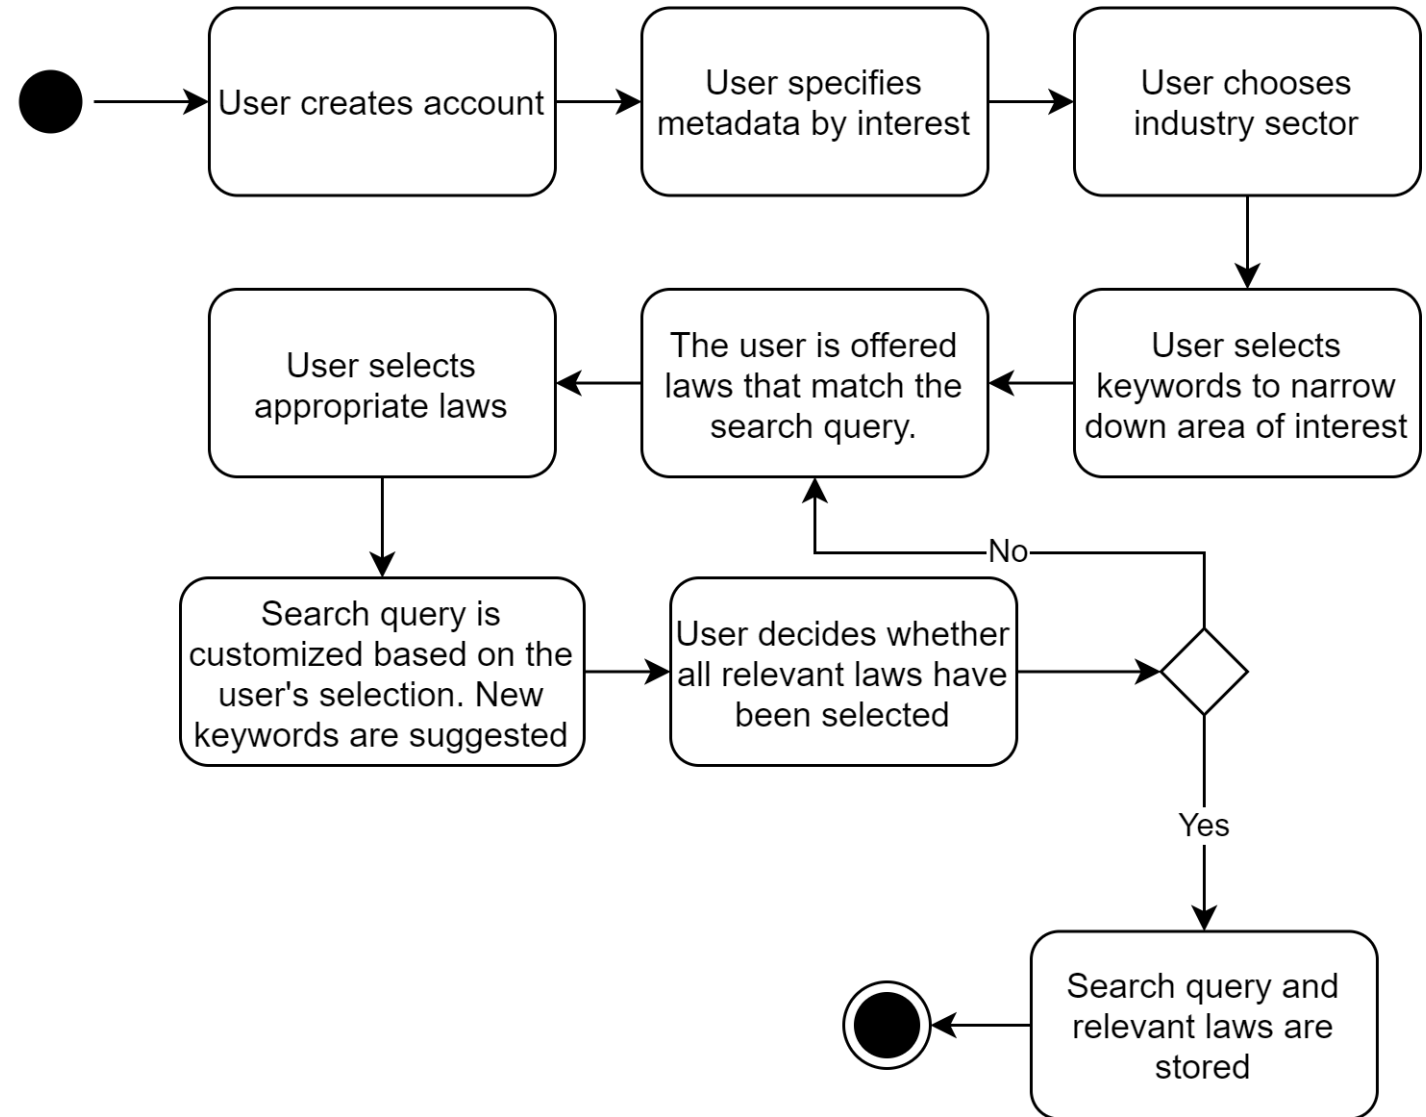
User creates account

User specifies metadata by interest

User chooses industry sector

User selects keywords to narrow down area of interest

The user is offered laws that match the search query.

User selects appropriate laws

Search query is customized based on the user's selection. New keywords are suggested

User decides whether all relevant laws have been selected

No

Yes

Search query and relevant laws are stored